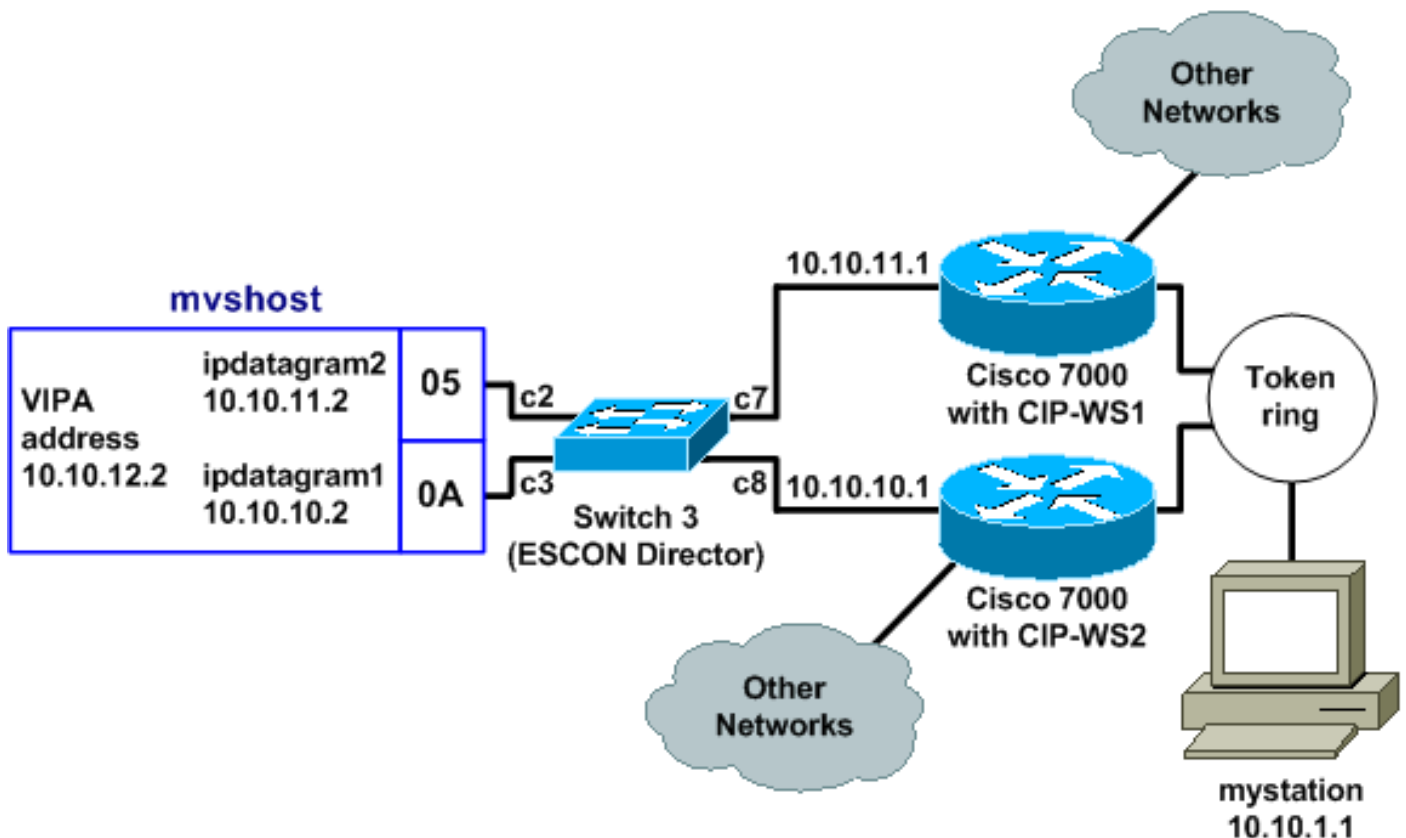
Other Networks

mvshost

VIPA address 10.10.12.2

ipdatagram2 10.10.11.2

ipdatagram1 10.10.10.2

05

0A

c2

c3

Switch 3 (ESCON Director)

c7

c8

10.10.11.1

10.10.10.1

Cisco 7000 with CIP-WS1

Cisco 7000 with CIP-WS2

Token ring

Other Networks

mystation 10.10.1.1